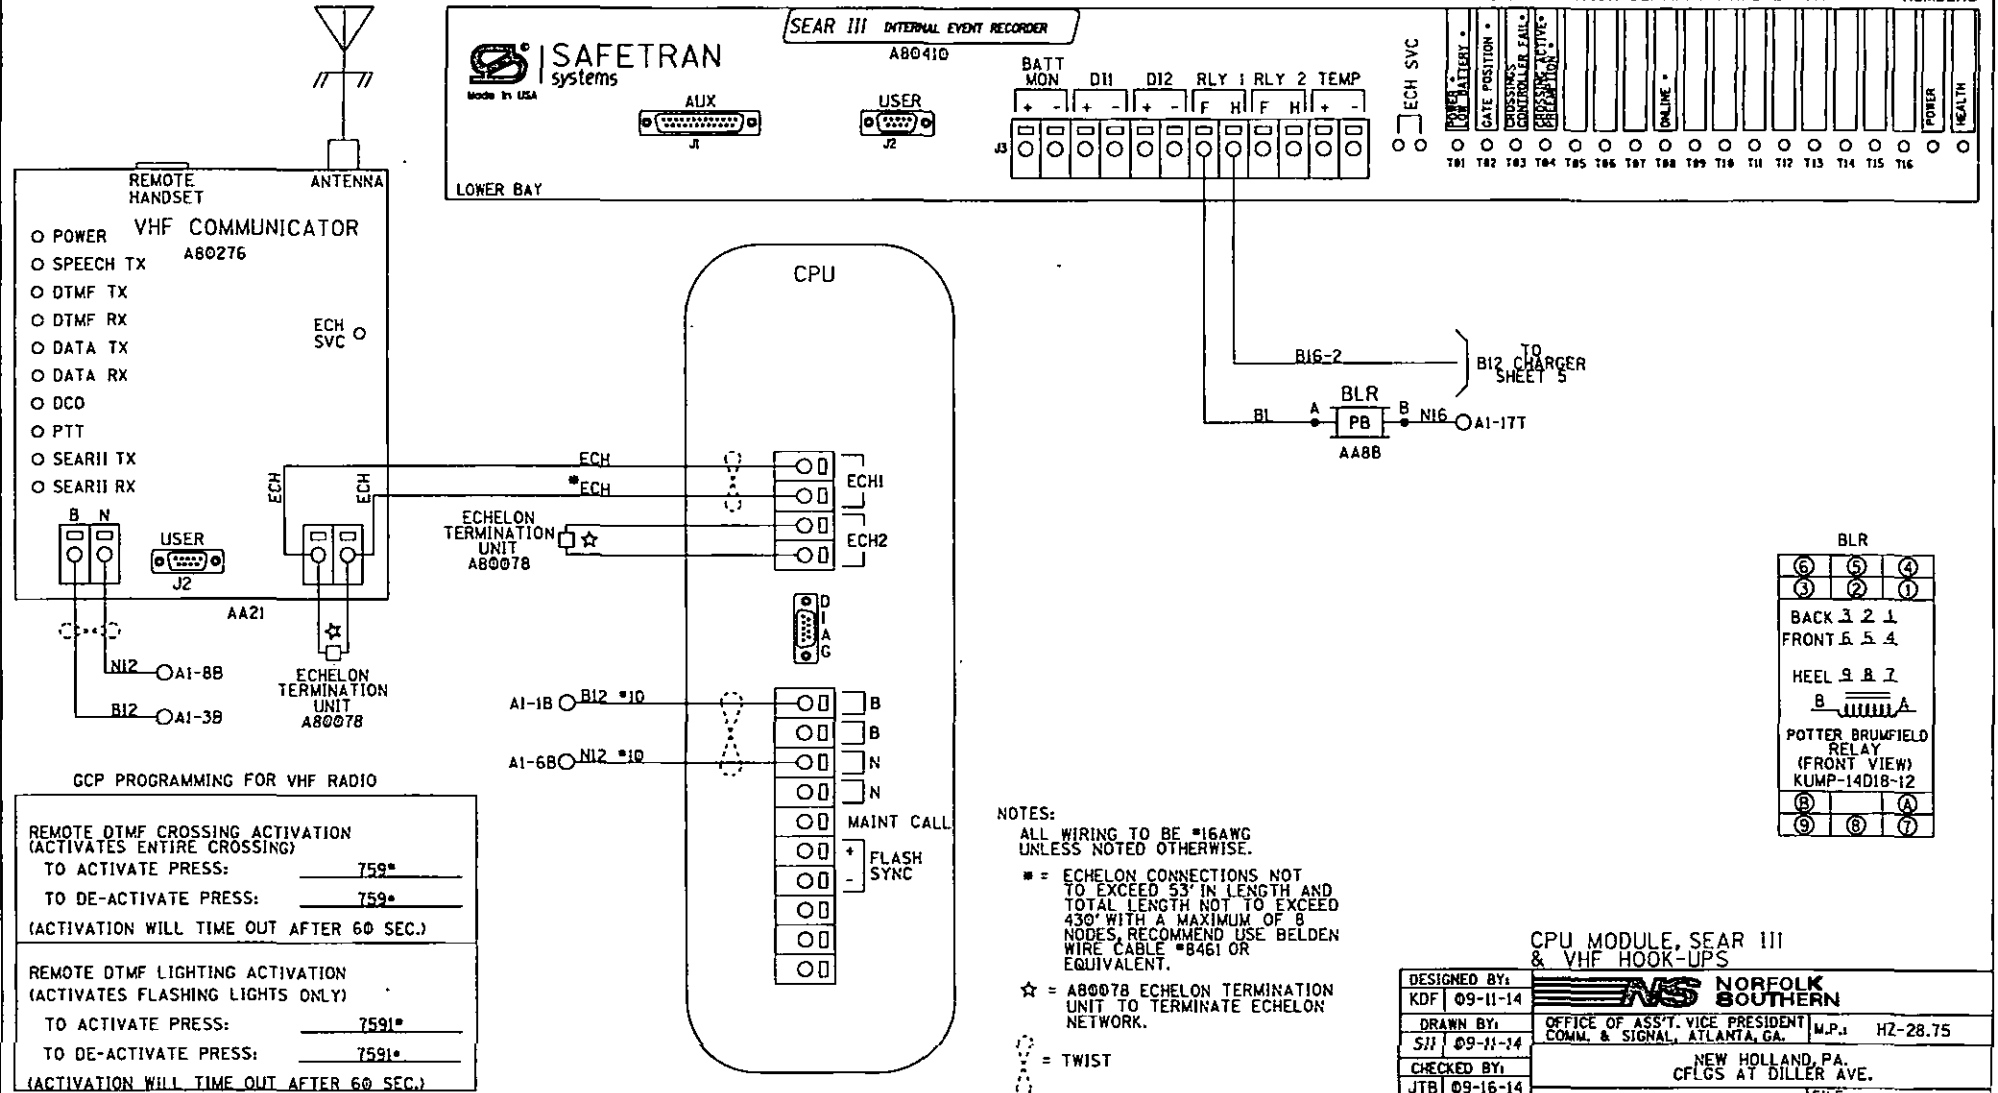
SEAR III INTERNAL EVENT RECORDER
A80410
SAFETRAN systems
Made In USA
AUX
J1
USER
J2
BATT MON
+ -
DI1
+ -
DI2
+ -
RLY 1
F H
RLY 2
F H
TEMP
+ -
J3
ECH SVC
POWER • LOW BATTERY
GATE POSITION •
CROSSING CONTROLLER FAIL
CROSSING ACTIVE • ACTIVATION
ONLINE •
POWER
HEALTH
T01 T02 T03 T04 T05 T06 T07 T08 T09 T10 T11 T12 T13 T14 T15 T16
LOWER BAY

REMOTE HANDSET
ANTENNA
VHF COMMUNICATOR
A80276
O POWER
O SPEECH TX
O DTMF TX
O DTMF RX
O DATA TX
O DATA RX
O DCO
O PTT
O SEARII TX
O SEARII RX
ECH SVC O
ECH
ECH
B N
USER
J2
AA21
N12 OA1-8B
B12 OA1-3B
ECHELON TERMINATION UNIT A80078

CPU
ECH
*ECH
ECH1
ECH2
ECHELON TERMINATION UNIT A80078
D I A G
A1-1B O B12 *10
A1-6B O N12 *10
B
B
N
N
MAINT CALL
+ FLASH
- SYNC

B16-2
B12 CHARGER TO SHEET 5
BLR
B1
A
PB
B
N16
OA1-17T
AA8B

BLR
⑥ ⑤ ④
③ ② ①
BACK 3 2 1
FRONT 6 5 4
HEEL 9 8 7
B A
POTTER BRUMFIELD RELAY (FRONT VIEW) KUMP-14D18-12
Ⓑ Ⓐ
⑨ ⑧ ⑦

GCP PROGRAMMING FOR VHF RADIO

REMOTE DTMF CROSSING ACTIVATION (ACTIVATES ENTIRE CROSSING)
TO ACTIVATE PRESS: 759*
TO DE-ACTIVATE PRESS: 759*
(ACTIVATION WILL TIME OUT AFTER 60 SEC.)

REMOTE DTMF LIGHTING ACTIVATION (ACTIVATES FLASHING LIGHTS ONLY)
TO ACTIVATE PRESS: 7591*
TO DE-ACTIVATE PRESS: 7591*
(ACTIVATION WILL TIME OUT AFTER 60 SEC.)

NOTES:
ALL WIRING TO BE *16AWG UNLESS NOTED OTHERWISE.
* = ECHELON CONNECTIONS NOT TO EXCEED 53' IN LENGTH AND TOTAL LENGTH NOT TO EXCEED 430' WITH A MAXIMUM OF 8 NODES, RECOMMEND USE BELDEN WIRE CABLE *8461 OR EQUIVALENT.
☆ = A80078 ECHELON TERMINATION UNIT TO TERMINATE ECHELON NETWORK.
= TWIST

CPU MODULE, SEAR III & VHF HOOK-UPS
DESIGNED BY: KDF 09-11-14
DRAWN BY: SJI 09-11-14
CHECKED BY: JTB 09-16-14
NS NORFOLK SOUTHERN
OFFICE OF ASS'T. VICE PRESIDENT COMM. & SIGNAL, ATLANTA, GA.
M.P.: HZ-28.75
NEW HOLLAND, PA. CFLGS AT DILLER AVE.